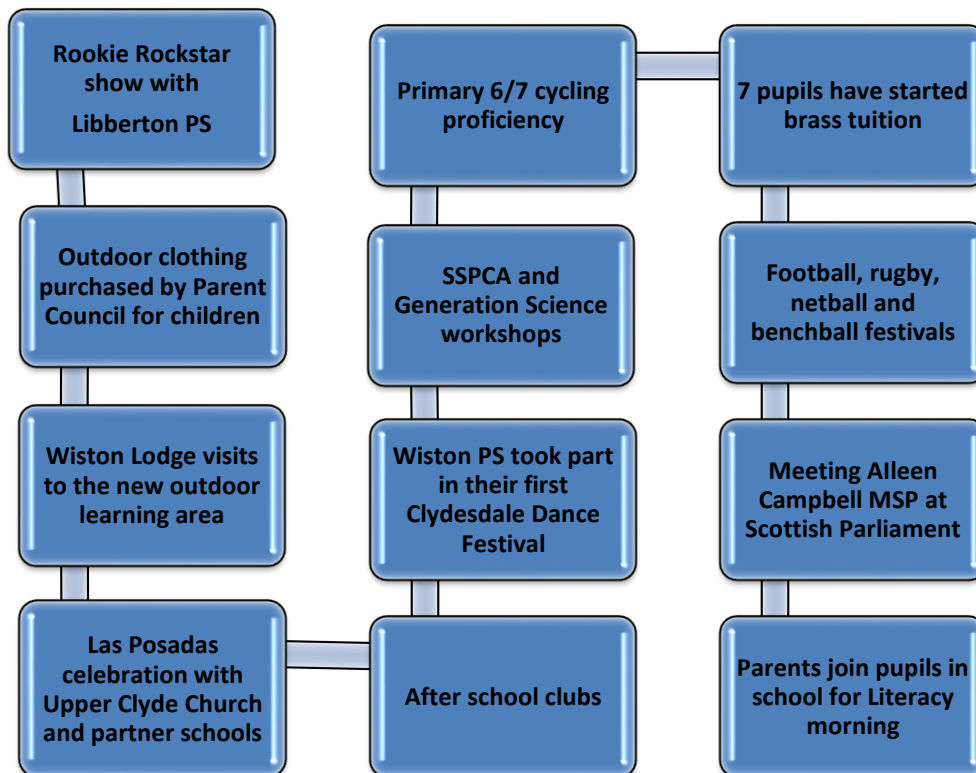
Rookie Rockstar show with Libberton PS

Outdoor clothing purchased by Parent Council for children

Wiston Lodge visits to the new outdoor learning area

Las Posadas celebration with Upper Clyde Church and partner schools

After school clubs

Wiston PS took part in their first Clydesdale Dance Festival

SSPCA and Generation Science workshops

Primary 6/7 cycling proficiency

7 pupils have started brass tuition

Football, rugby, netball and benchball festivals

Meeting Aileen Campbell MSP at Scottish Parliament

Parents join pupils in school for Literacy morning